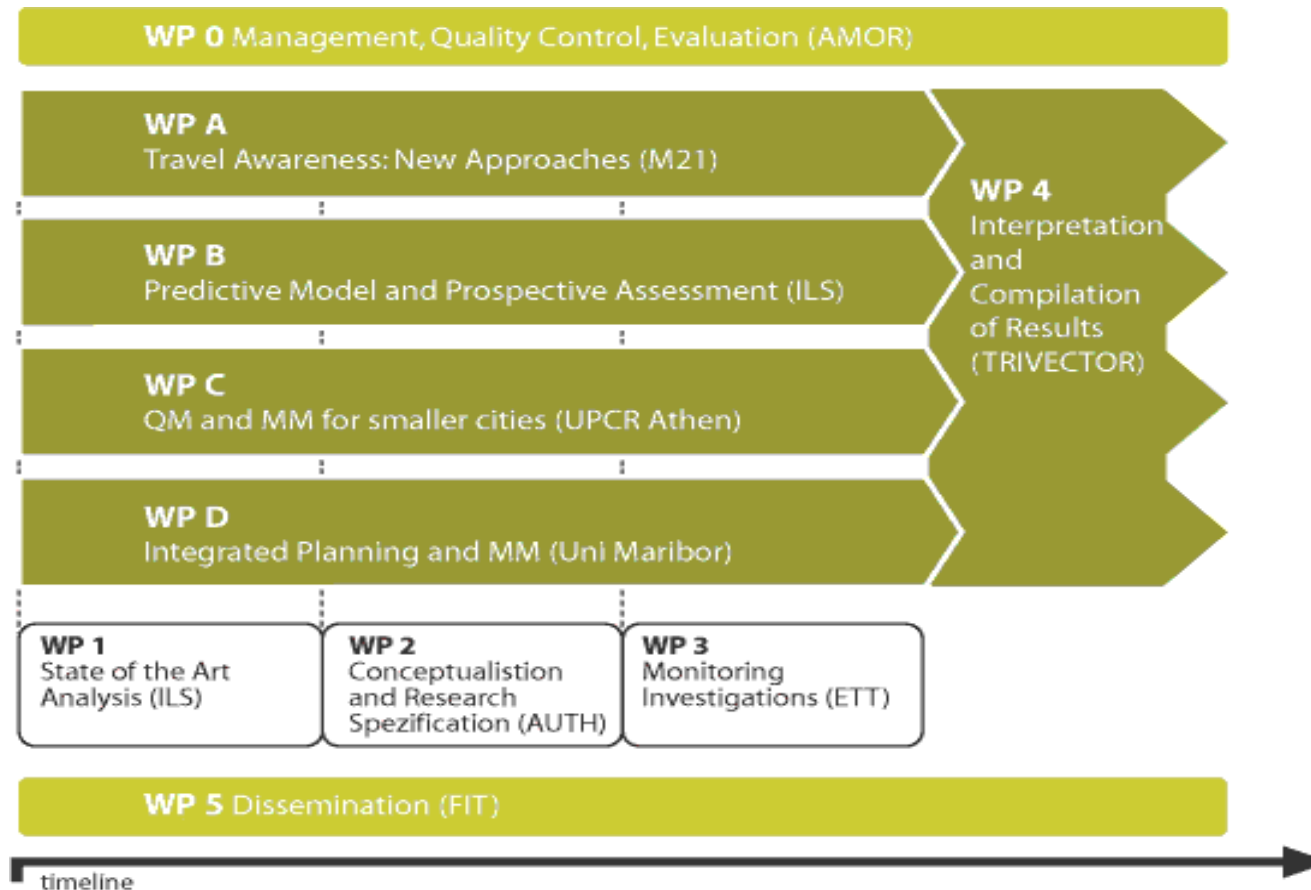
WP 0 Management, Quality Control, Evaluation (AMOR)

WP A
Travel Awareness: New Approaches (M21)

WP B
Predictive Model and Prospective Assessment (ILS)

WP C
QM and MM for smaller cities (UPCR Athen)

WP D
Integrated Planning and MM (Uni Maribor)

WP 4
Interpretation and Compilation of Results (TRIVECTOR)

WP 1
State of the Art Analysis (ILS)

WP 2
Conceptualistion and Research Spezification (AUTH)

WP 3
Monitoring Investigations (ETT)

WP 5 Dissemination (FIT)

timeline